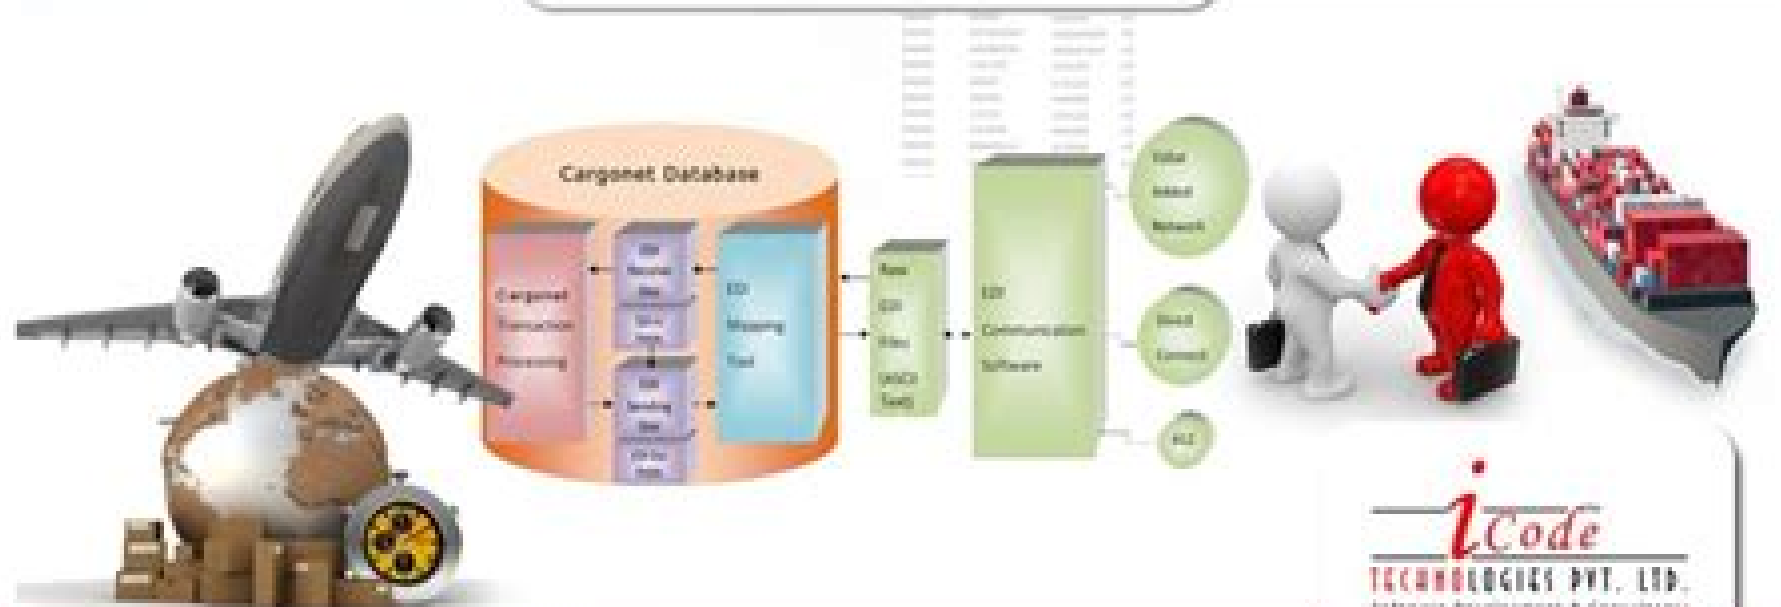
Cargonet Database

Cargonet Transaction Processing

EDI Receive Map

EDI to Data Map

EDI Sending Map

EDI to Data Map

EDI Mapping Tool

Raw EDI Files (ASCII Text)

EDI Communication Software

Value Added Network

Direct Connect

AS2

iCode

TECHNOLOGIES PVT. LTD.

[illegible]